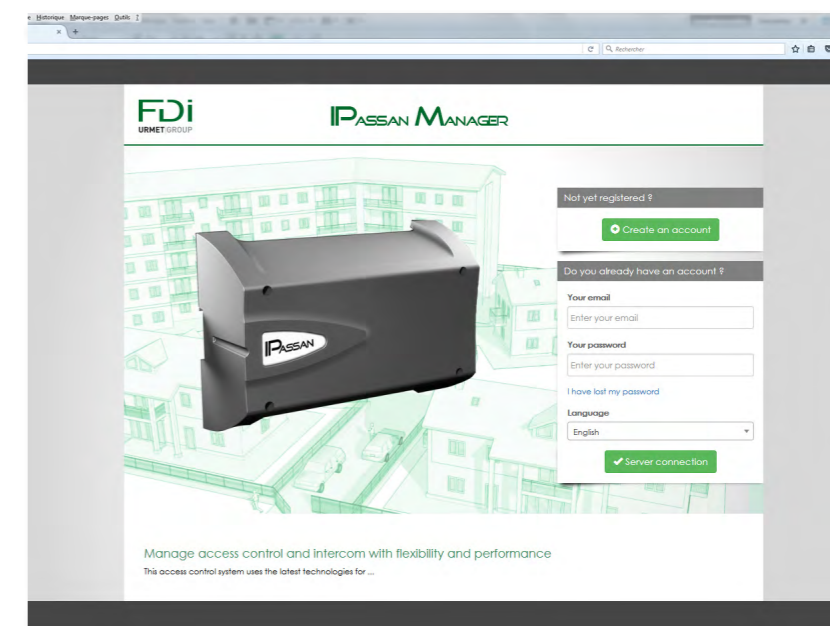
e Historique Marque-pages Outils ?

×  +

Rechercher

FDi
URMET GROUP

IPASSAN MANAGER

Not yet registered ?

Create an account

Do you already have an account ?

Your email

Enter your email

Your password

Enter your password

I have lost my password

Language

English

Server connection

IPASSAN

Manage access control and intercom with flexibility and performance

This access control system uses the latest technologies for ...